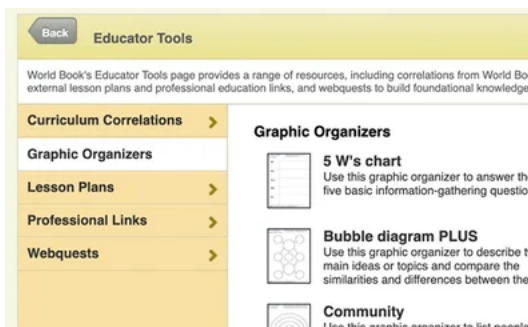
Back Educator Tools

World Book's Educator Tools page provides a range of resources, including correlations from World Bo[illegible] external lesson plans and professional education links, and webquests to build foundational knowledge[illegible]

Curriculum Correlations >
Graphic Organizers
Lesson Plans >
Professional Links >
Webquests >

Graphic Organizers

5 W's chart
Use this graphic organizer to answer th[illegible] five basic information-gathering questio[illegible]

Bubble diagram PLUS
Use this graphic organizer to describe t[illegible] main ideas or topics and compare the similarities and differences between the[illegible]

Community
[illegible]